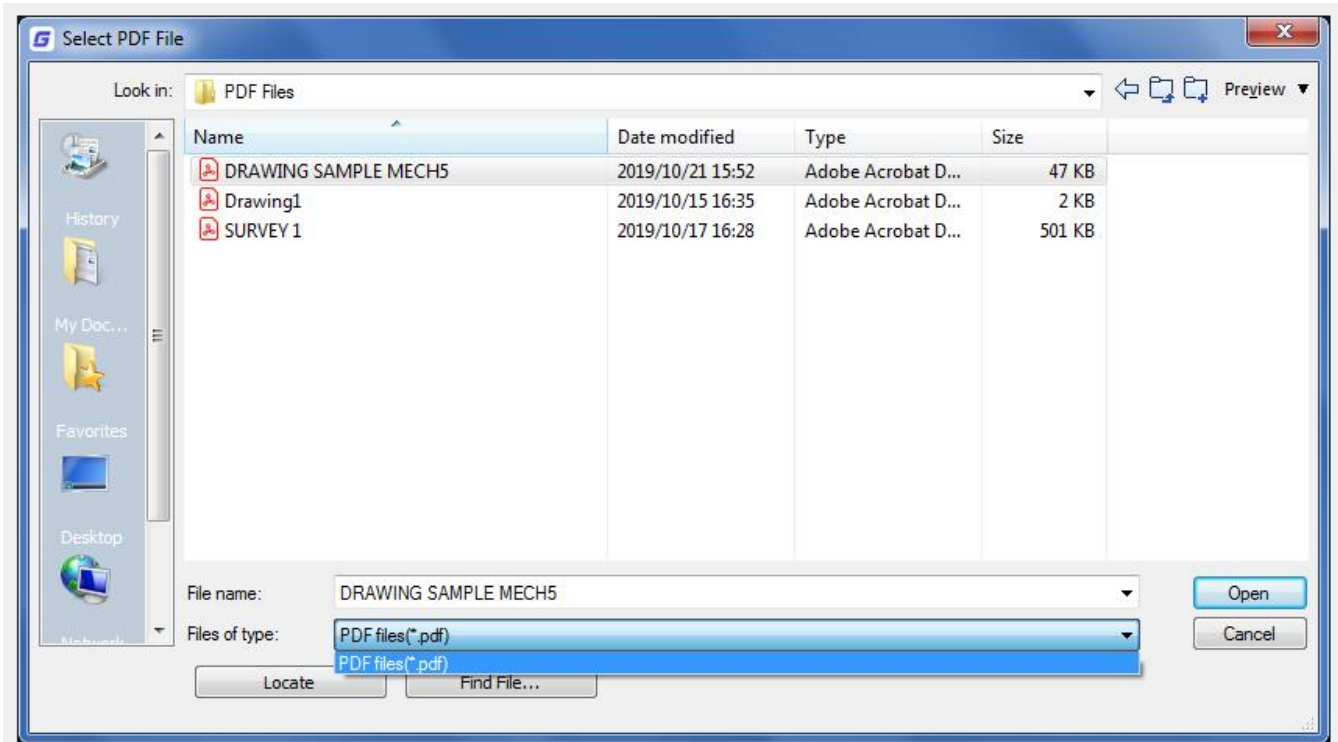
Select PDF File

Look in: PDF Files

Preview

History

My Doc...

Favorites

Desktop

Network

| Name | Date modified | Type | Size |
|---|---|---|---|
| DRAWING SAMPLE MECH5 | 2019/10/21 15:52 | Adobe Acrobat D... | 47 KB |
| Drawing1 | 2019/10/15 16:35 | Adobe Acrobat D... | 2 KB |
| SURVEY 1 | 2019/10/17 16:28 | Adobe Acrobat D... | 501 KB |

File name: DRAWING SAMPLE MECH5

Files of type: PDF files(*.pdf)

PDF files(*.pdf)

Open

Cancel

Locate

Find File...